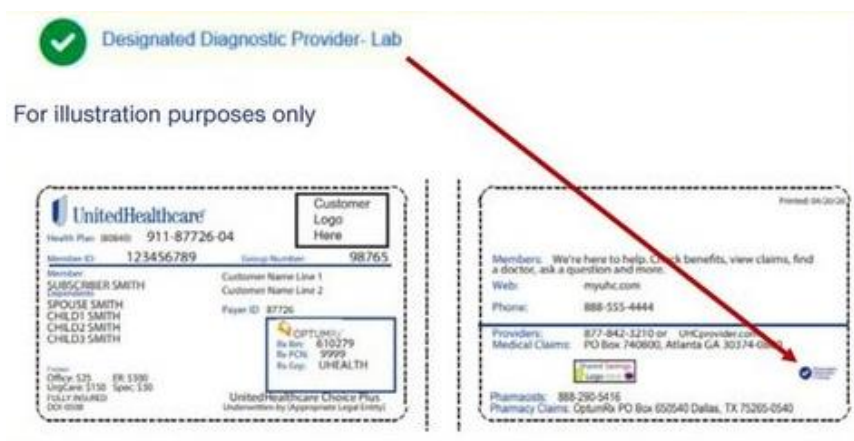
Designated Diagnostic Provider- Lab

For illustration purposes only

UnitedHealthcare

Customer Logo Here

Health Plan (80840) 911-87726-04

Member ID: 123456789 Group Number: 98765

Member: SUBSCRIBER SMITH
Dependents:
SPOUSE SMITH
CHILD1 SMITH
CHILD2 SMITH
CHILD3 SMITH

Customer Name Line 1
Customer Name Line 2

Payer ID 87726

OPTUMRx
Rx Bin: 610279
Rx PCN: 9999
Rx Grp: UHEALTH

Copays:
Office: $25 ER: $300
UrgCare: $150 Spec: $50
FULLY INSURED
DOI 0508

UnitedHealthcare Choice Plus
Underwritten by (Appropriate Legal Entity)

Printed: 04/20/20

Members: We're here to help. Check benefits, view claims, find a doctor, ask a question and more.

Web: myuhc.com

Phone: 888-555-4444

Providers: 877-842-3210 or UHCprovider.com
Medical Claims: PO Box 740800, Atlanta GA 30374-0800

Pharmacists: 888-290-5416
Pharmacy Claims: OptumRx PO Box 650540 Dallas, TX 75265-0540